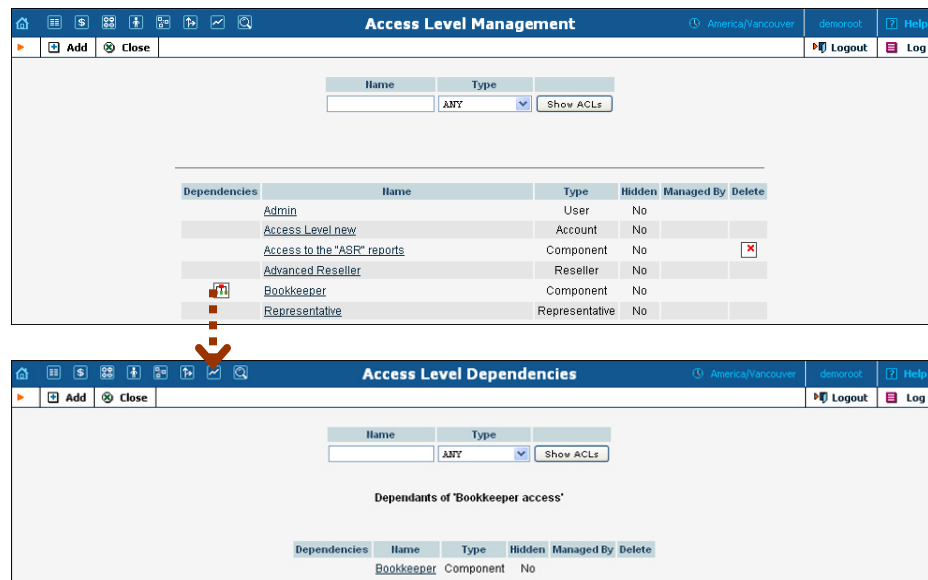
Access Level Management

America/Vancouver

demoroot

Help

Add Close

Logout Log

| Name | Type | |
|---|---|---|
| | ANY | Show ACLs |

| Dependencies | Name | Type | Hidden | Managed By | Delete |
|---|---|---|---|---|---|
| | Admin | User | No | | |
| | Access Level new | Account | No | | |
| | Access to the "ASR" reports | Component | No | | |
| | Advanced Reseller | Reseller | No | | |
| | Bookkeeper | Component | No | | |
| | Representative | Representative | No | | |

Access Level Dependencies

America/Vancouver

demoroot

Help

Add Close

Logout Log

| Name | Type | |
|---|---|---|
| | ANY | Show ACLs |

Dependants of 'Bookkeeper access'

| Dependencies | Name | Type | Hidden | Managed By | Delete |
|---|---|---|---|---|---|
| | Bookkeeper | Component | No | | |